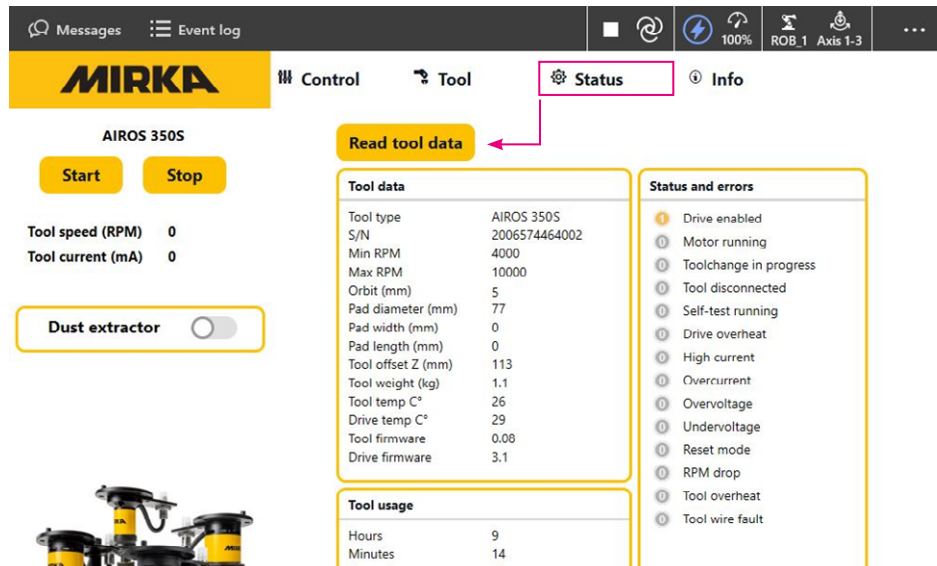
Messages Event log 100% ROB_1 Axis 1-3 ...

MIRKA

Control Tool Status Info

AIROS 350S

Start Stop

Tool speed (RPM) 0
Tool current (mA) 0

Dust extractor

Read tool data

Tool data

| | |
|---|---|
| Tool type | AIROS 350S |
| S/N | 2006574464002 |
| Min RPM | 4000 |
| Max RPM | 10000 |
| Orbit (mm) | 5 |
| Pad diameter (mm) | 77 |
| Pad width (mm) | 0 |
| Pad length (mm) | 0 |
| Tool offset Z (mm) | 113 |
| Tool weight (kg) | 1.1 |
| Tool temp C° | 26 |
| Drive temp C° | 29 |
| Tool firmware | 0.08 |
| Drive firmware | 3.1 |

Tool usage

| | |
|---|---|
| Hours | 9 |
| Minutes | 14 |

Status and errors

Drive enabled
Motor running
Toolchange in progress
Tool disconnected
Self-test running
Drive overheat
High current
Overcurrent
Overvoltage
Undervoltage
Reset mode
RPM drop
Tool overheat
Tool wire fault

MIRKA